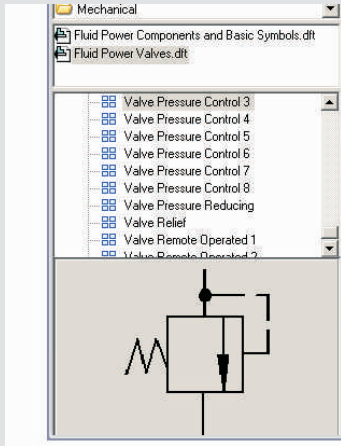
Mechanical

Fluid Power Components and Basic Symbols.dft
Fluid Power Valves.dft

Valve Pressure Control 3
Valve Pressure Control 4
Valve Pressure Control 5
Valve Pressure Control 6
Valve Pressure Control 7
Valve Pressure Control 8
Valve Pressure Reducing
Valve Relief
Valve Remote Operated 1
Valve Remote Operated 2